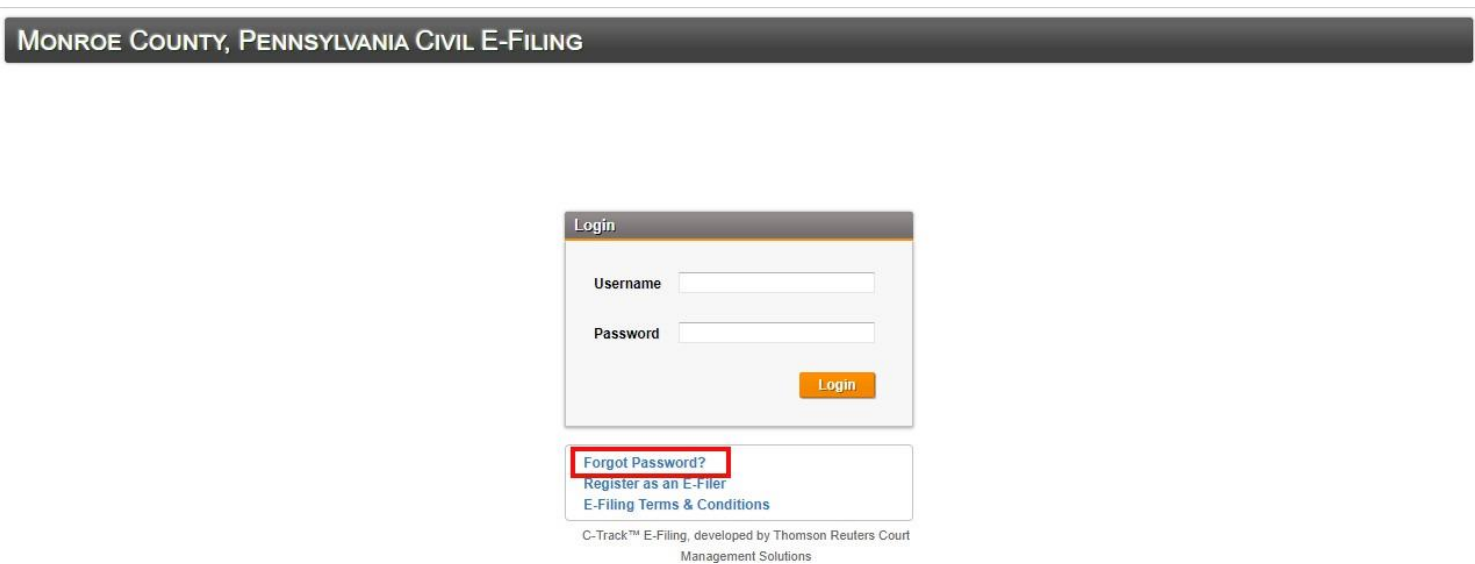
MONROE COUNTY, PENNSYLVANIA CIVIL E-FILING

Login

Username

Password

Login

Forgot Password?
Register as an E-Filer
E-Filing Terms & Conditions

C-Track™ E-Filing, developed by Thomson Reuters Court Management Solutions